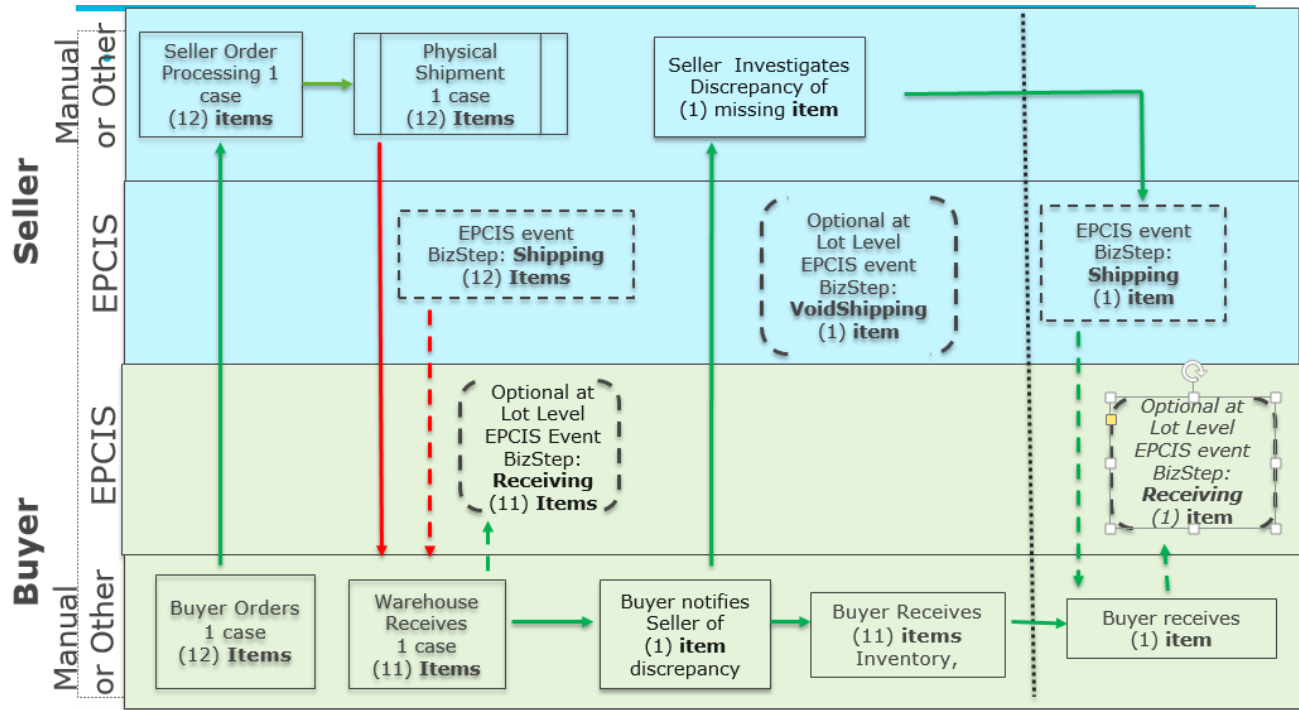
Seller

Manual or Other

EPCIS

Seller Order Processing 1 case (12) **items**

Physical Shipment 1 case (12) **Items**

Seller Investigates Discrepancy of (1) missing **item**

EPCIS event BizStep: **Shipping** (12) **Items**

Optional at Lot Level EPCIS event BizStep: **VoidShipping** (1) **item**

EPCIS event BizStep: **Shipping** (1) **item**

Buyer

EPCIS

Manual or Other

Optional at Lot Level EPCIS Event BizStep: **Receiving** (11) **Items**

*Optional at Lot Level EPCIS event BizStep:* ***Receiving*** *(1)* **item**

Buyer Orders 1 case (12) **Items**

Warehouse Receives 1 case (11) **Items**

Buyer notifies Seller of (1) **item** discrepancy

Buyer Receives (11) **items** Inventory,

Buyer receives (1) **item**